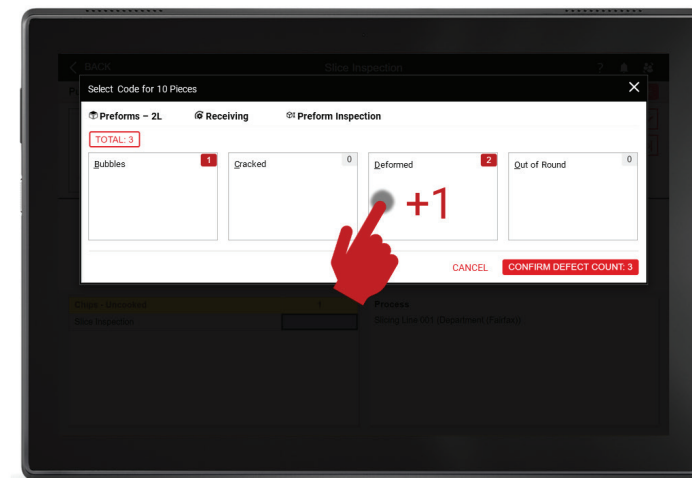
BACK

Slice Inspection

Select Code for 10 Pieces

Preforms – 2L

Receiving

Preform Inspection

TOTAL: 3

Bubbles

1

Cracked

0

Deformed

2

Out of Round

0

+1

CANCEL

CONFIRM DEFECT COUNT: 3

Process

Slice Inspection